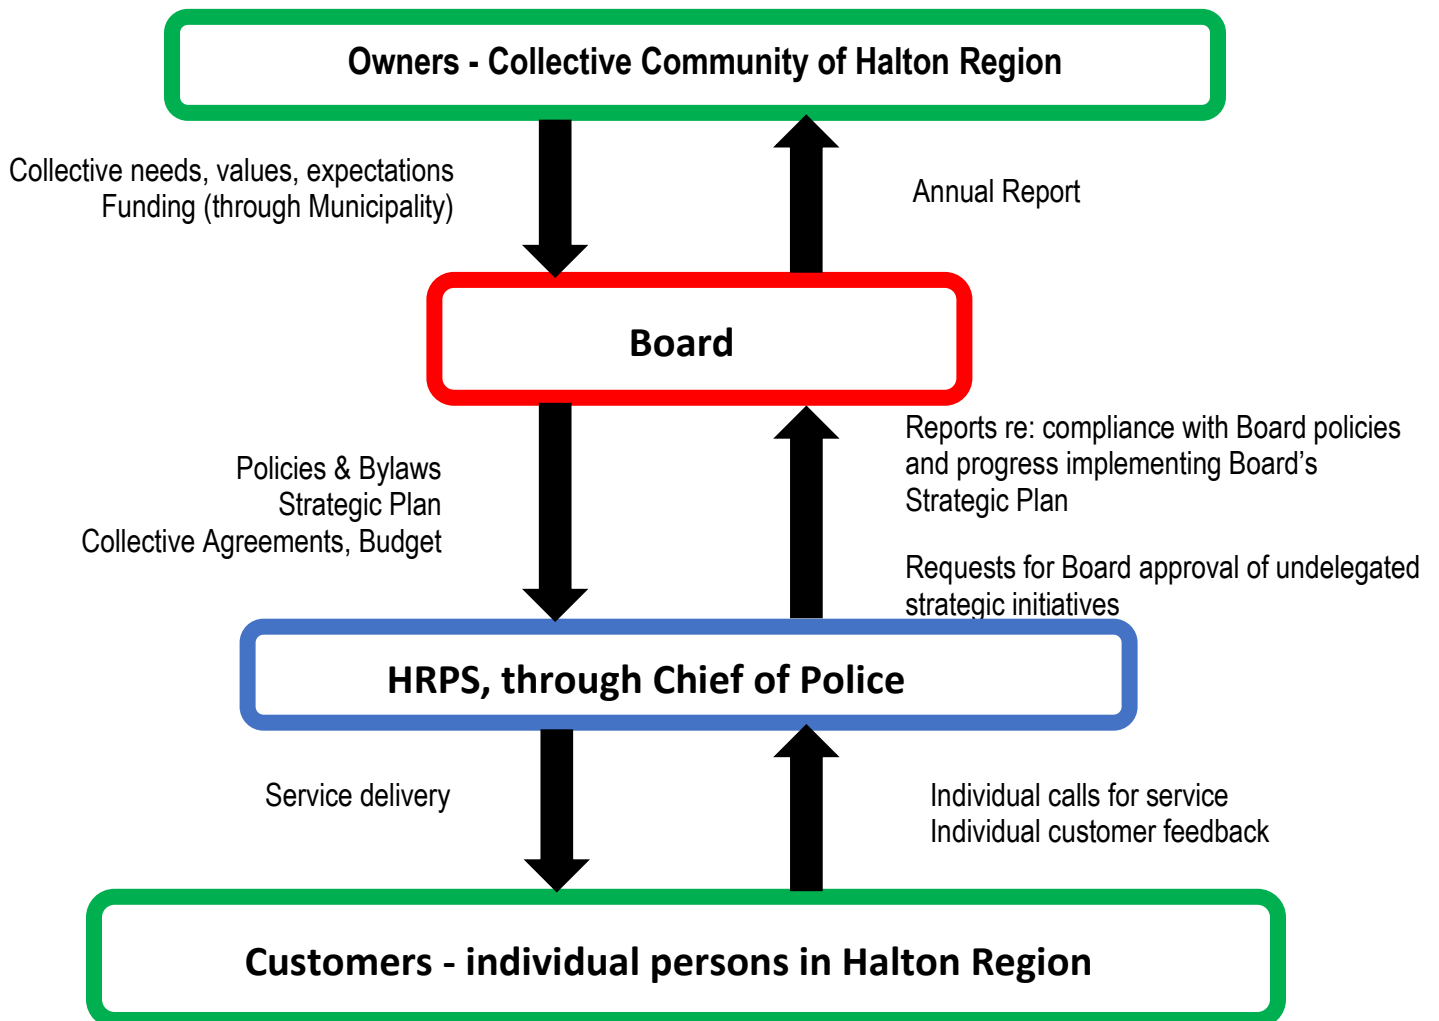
Owners - Collective Community of Halton Region

Collective needs, values, expectations
Funding (through Municipality)

Annual Report

Board

Policies & Bylaws
Strategic Plan
Collective Agreements, Budget

Reports re: compliance with Board policies and progress implementing Board's Strategic Plan

Requests for Board approval of undelegated strategic initiatives

HRPS, through Chief of Police

Service delivery

Individual calls for service
Individual customer feedback

Customers - individual persons in Halton Region